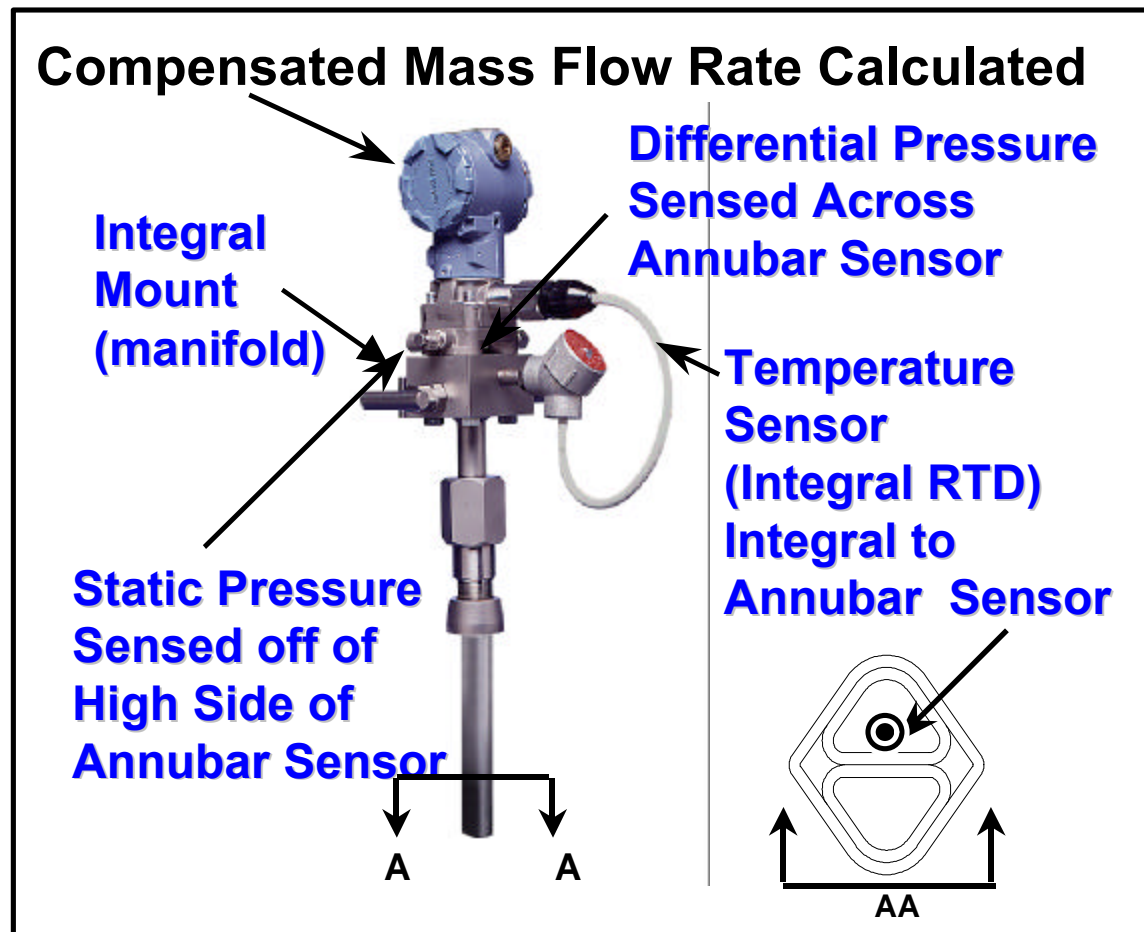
Compensated Mass Flow Rate Calculated

Differential Pressure Sensed Across Annubar Sensor

Integral Mount (manifold)

Temperature Sensor (Integral RTD) Integral to Annubar Sensor

Static Pressure Sensed off of High Side of Annubar Sensor

A A

AA